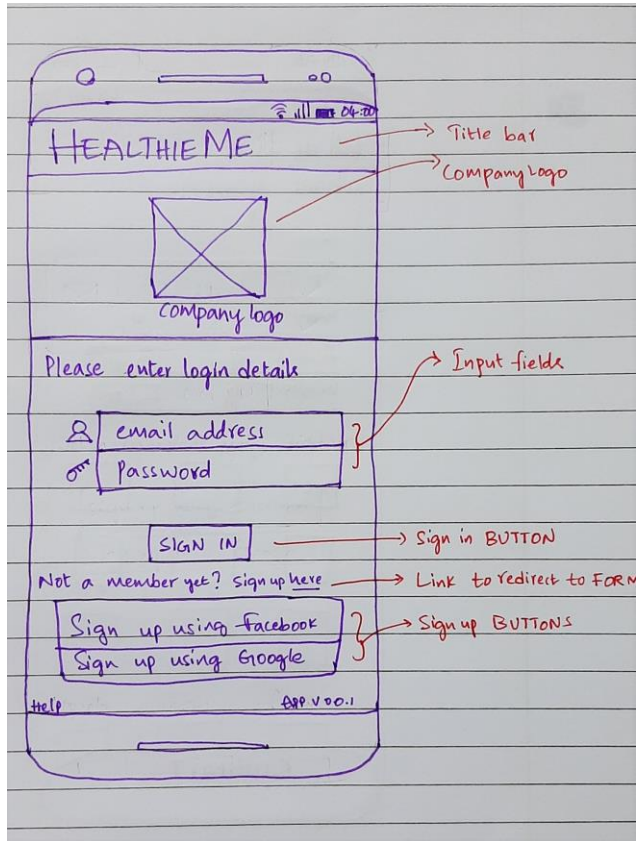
04:00

HEALTHIE ME

Title bar

Company Logo

company logo

Please enter login details

Input fields

email address

Password

SIGN IN

Sign in BUTTON

Not a member yet? sign up here

Link to redirect to FORM

Sign up using Facebook

Sign up using Google

Sign up BUTTONS

Help

APP V 00.1